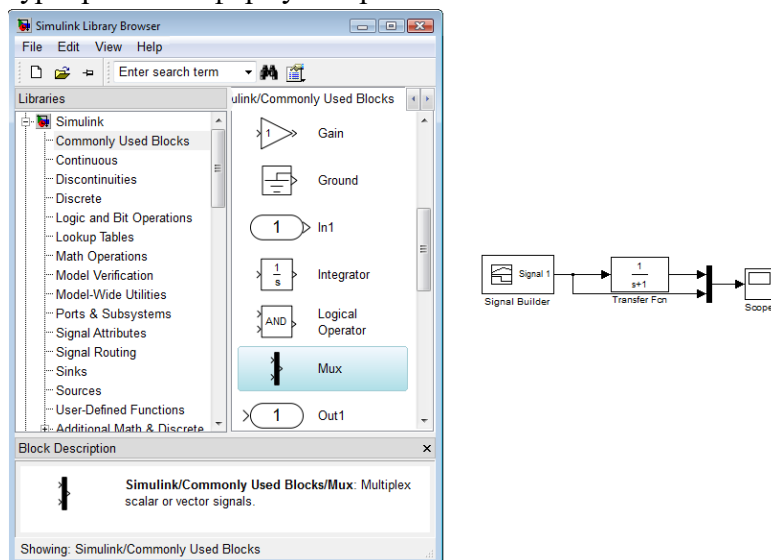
Simulink Library Browser
File Edit View Help
Enter search term
Libraries
ulink/Commonly Used Blocks
Simulink
Commonly Used Blocks
Continuous
Discontinuities
Discrete
Logic and Bit Operations
Lookup Tables
Math Operations
Model Verification
Model-Wide Utilities
Ports & Subsystems
Signal Attributes
Signal Routing
Sinks
Sources
User-Defined Functions
Additional Math & Discrete
1
Gain
Ground
1
In1
$\frac{1}{s}$
Integrator
AND
Logical Operator
Mux
1
Out1
Block Description
Simulink/Commonly Used Blocks/Mux: Multiplex scalar or vector signals.
Showing: Simulink/Commonly Used Blocks

Signal 1
Signal Builder
$\frac{1}{s+1}$
Transfer Fcn
Scope